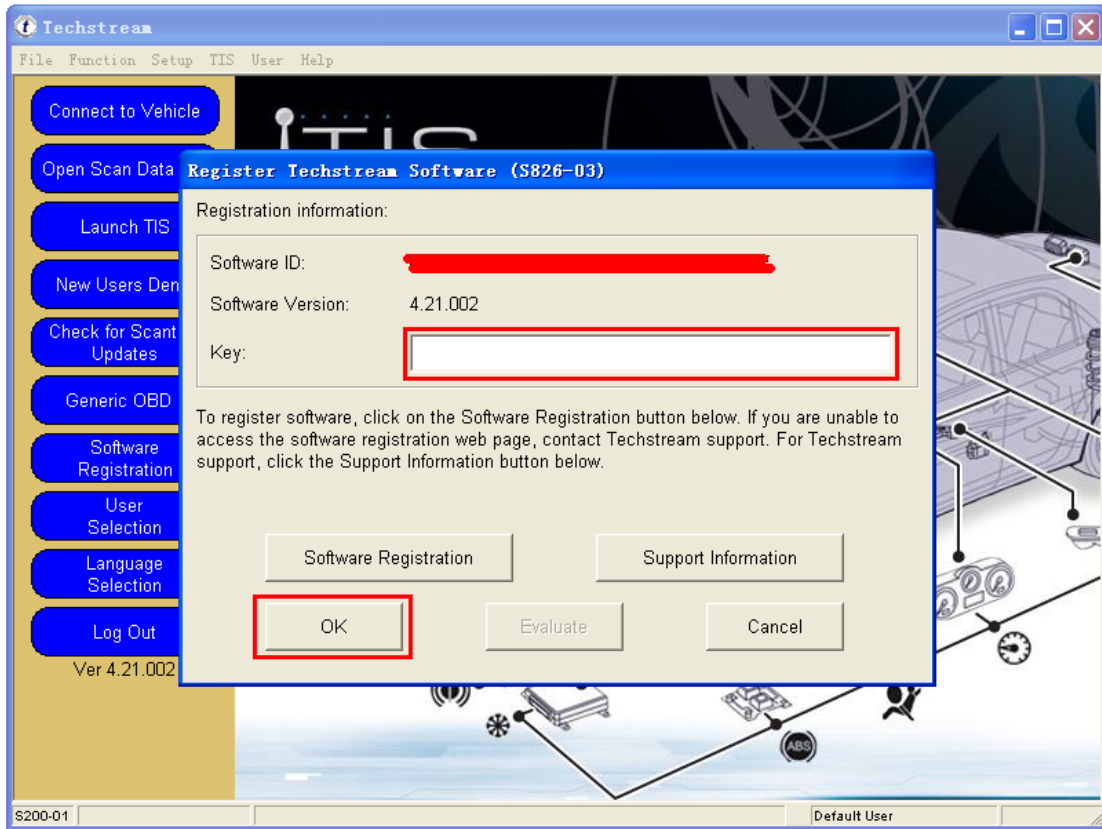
Techstream

File Function Setup TIS User Help

Connect to Vehicle

Open Scan Data

Launch TIS

New Users Den

Check for Scant Updates

Generic OBD

Software Registration

User Selection

Language Selection

Log Out

Ver 4.21.002

Register Techstream Software (S826-03)

Registration information:

Software ID: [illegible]

Software Version: 4.21.002

Key:

To register software, click on the Software Registration button below. If you are unable to access the software registration web page, contact Techstream support. For Techstream support, click the Support Information button below.

Software Registration

Support Information

OK

Evaluate

Cancel

ABS

S200-01

Default User